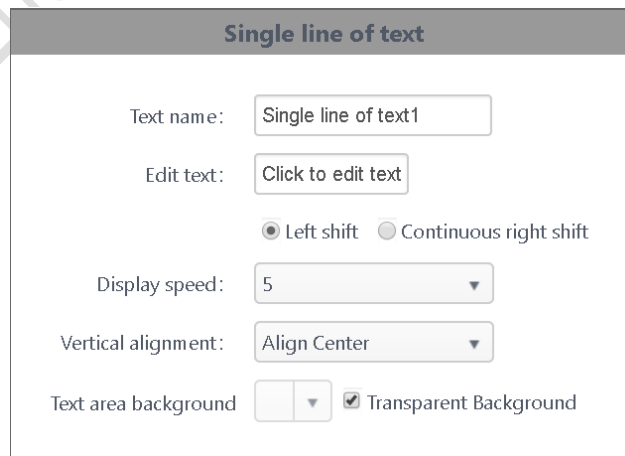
Single line of text

Text name: Single line of text1

Edit text: Click to edit text

Left shift Continuous right shift

Display speed: 5

Vertical alignment: Align Center

Text area background Transparent Background